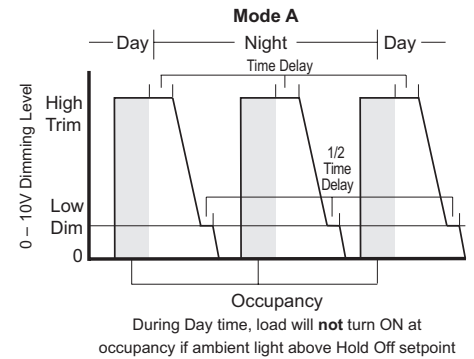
Mode A

Day

Night

Day

Time Delay

0 – 10V Dimming Level

High Trim

1/2 Time Delay

Low Dim

0

Occupancy

During Day time, load will not turn ON at occupancy if ambient light above Hold Off setpoint